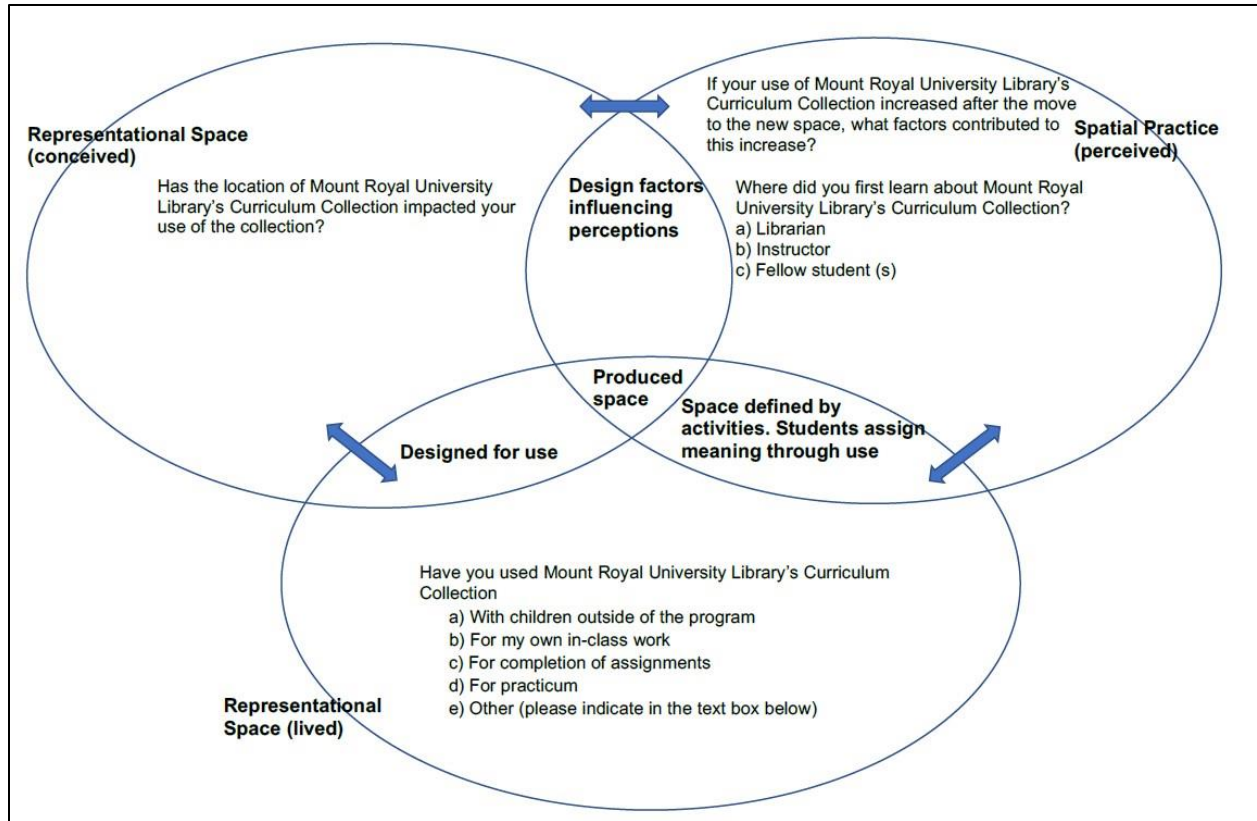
Representational Space (conceived)

Has the location of Mount Royal University Library's Curriculum Collection impacted your use of the collection?

If your use of Mount Royal University Library's Curriculum Collection increased after the move to the new space, what factors contributed to this increase?

Spatial Practice (perceived)

Design factors influencing perceptions

Where did you first learn about Mount Royal University Library's Curriculum Collection?
a) Librarian
b) Instructor
c) Fellow student (s)

Produced space

Space defined by activities. Students assign meaning through use

Designed for use

Have you used Mount Royal University Library's Curriculum Collection
a) With children outside of the program
b) For my own in-class work
c) For completion of assignments
d) For practicum
e) Other (please indicate in the text box below)

Representational Space (lived)